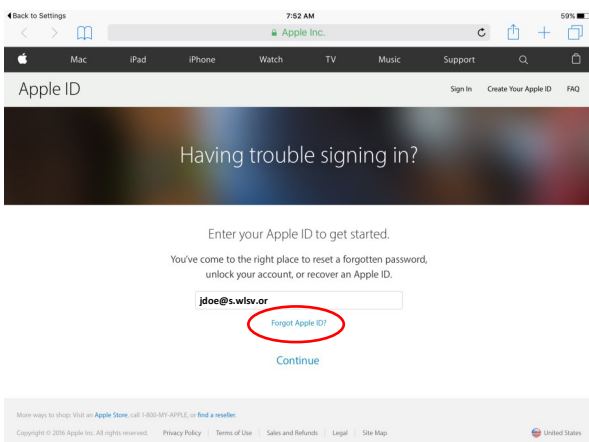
◀ Back to Settings

7:52 AM

59%

Apple Inc.

Mac

iPad

iPhone

Watch

TV

Music

Support

Apple ID

Sign In

Create Your Apple ID

FAQ

Having trouble signing in?

Enter your Apple ID to get started.

You've come to the right place to reset a forgotten password, unlock your account, or recover an Apple ID.

jdoe@s.wlsv.or

Forgot Apple ID?

Continue

More ways to shop: Visit an Apple Store, call 1-800-MY-APPLE, or find a reseller.

Copyright © 2016 Apple Inc. All rights reserved. Privacy Policy | Terms of Use | Sales and Refunds | Legal | Site Map

United States